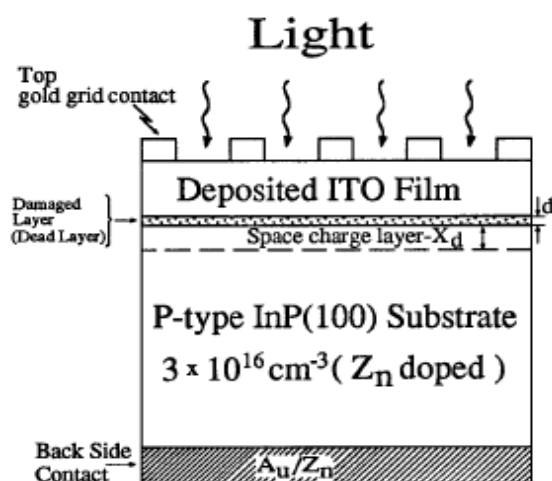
Light

Top gold grid contact

Damaged Layer (Dead Layer)

Deposited ITO Film

d

Space charge layer-$X_d$

P-type InP(100) Substrate

$3 \times 10^{16}$ cm$^{-3}$ ( $Z_n$ doped )

Back Side Contact

$A_u/Z_n$